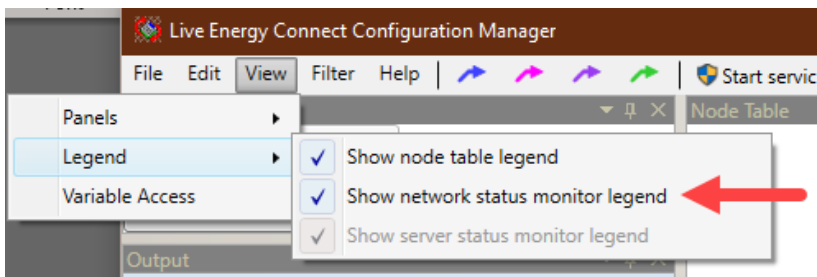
Live Energy Connect Configuration Manager

File Edit View Filter Help Start servic

Node Table

Panels
Legend
Variable Access

Show node table legend
Show network status monitor legend
Show server status monitor legend

Output